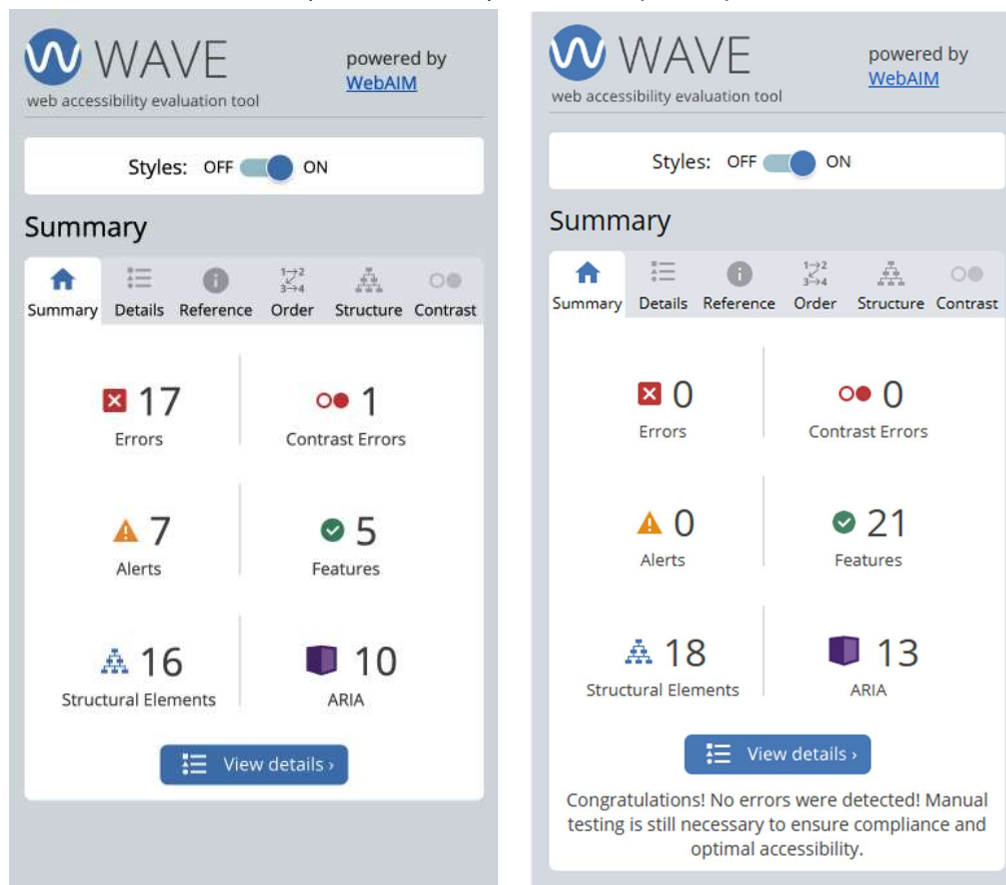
WAVE
web accessibility evaluation tool
powered by WebAIM

Styles: OFF ON

Summary

Summary Details Reference $\frac{1\to2}{3\to4}$ Order Structure Contrast

17
Errors

1
Contrast Errors

7
Alerts

5
Features

16
Structural Elements

10
ARIA

View details ›

WAVE
web accessibility evaluation tool
powered by WebAIM

Styles: OFF ON

Summary

Summary Details Reference $\frac{1\to2}{3\to4}$ Order Structure Contrast

0
Errors

0
Contrast Errors

0
Alerts

21
Features

18
Structural Elements

13
ARIA

View details ›

Congratulations! No errors were detected! Manual testing is still necessary to ensure compliance and optimal accessibility.